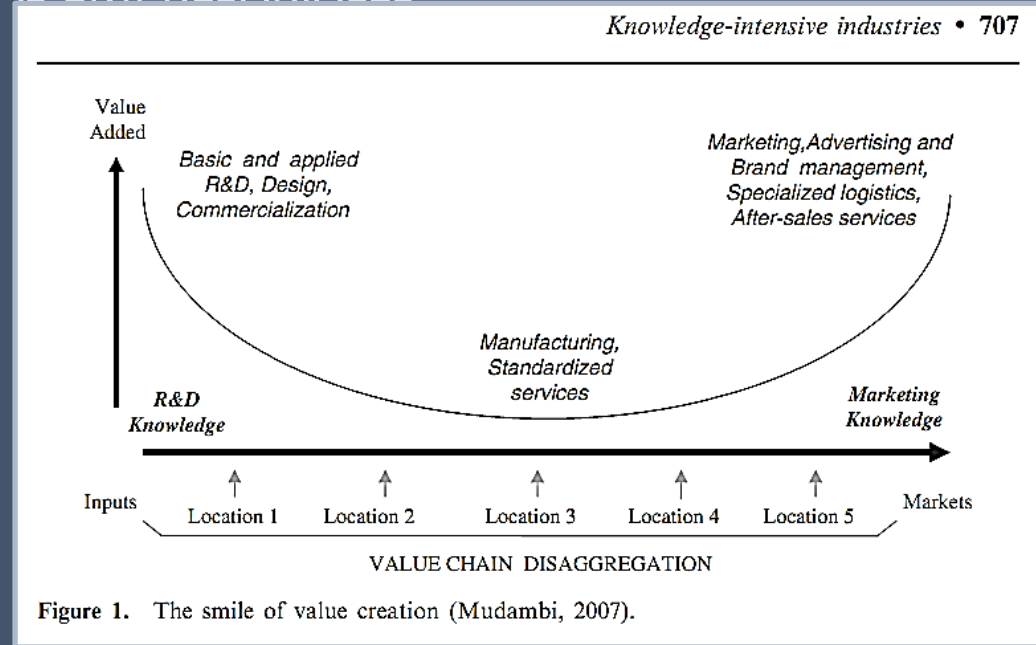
Knowledge-intensive industries • 707

Value Added

Basic and applied R&D, Design, Commercialization

Marketing,Advertising and Brand management, Specialized logistics, After-sales services

Manufacturing, Standardized services

R&D Knowledge

Marketing Knowledge

Inputs

Location 1

Location 2

Location 3

Location 4

Location 5

Markets

VALUE CHAIN DISAGGREGATION

Figure 1. The smile of value creation (Mudambi, 2007).